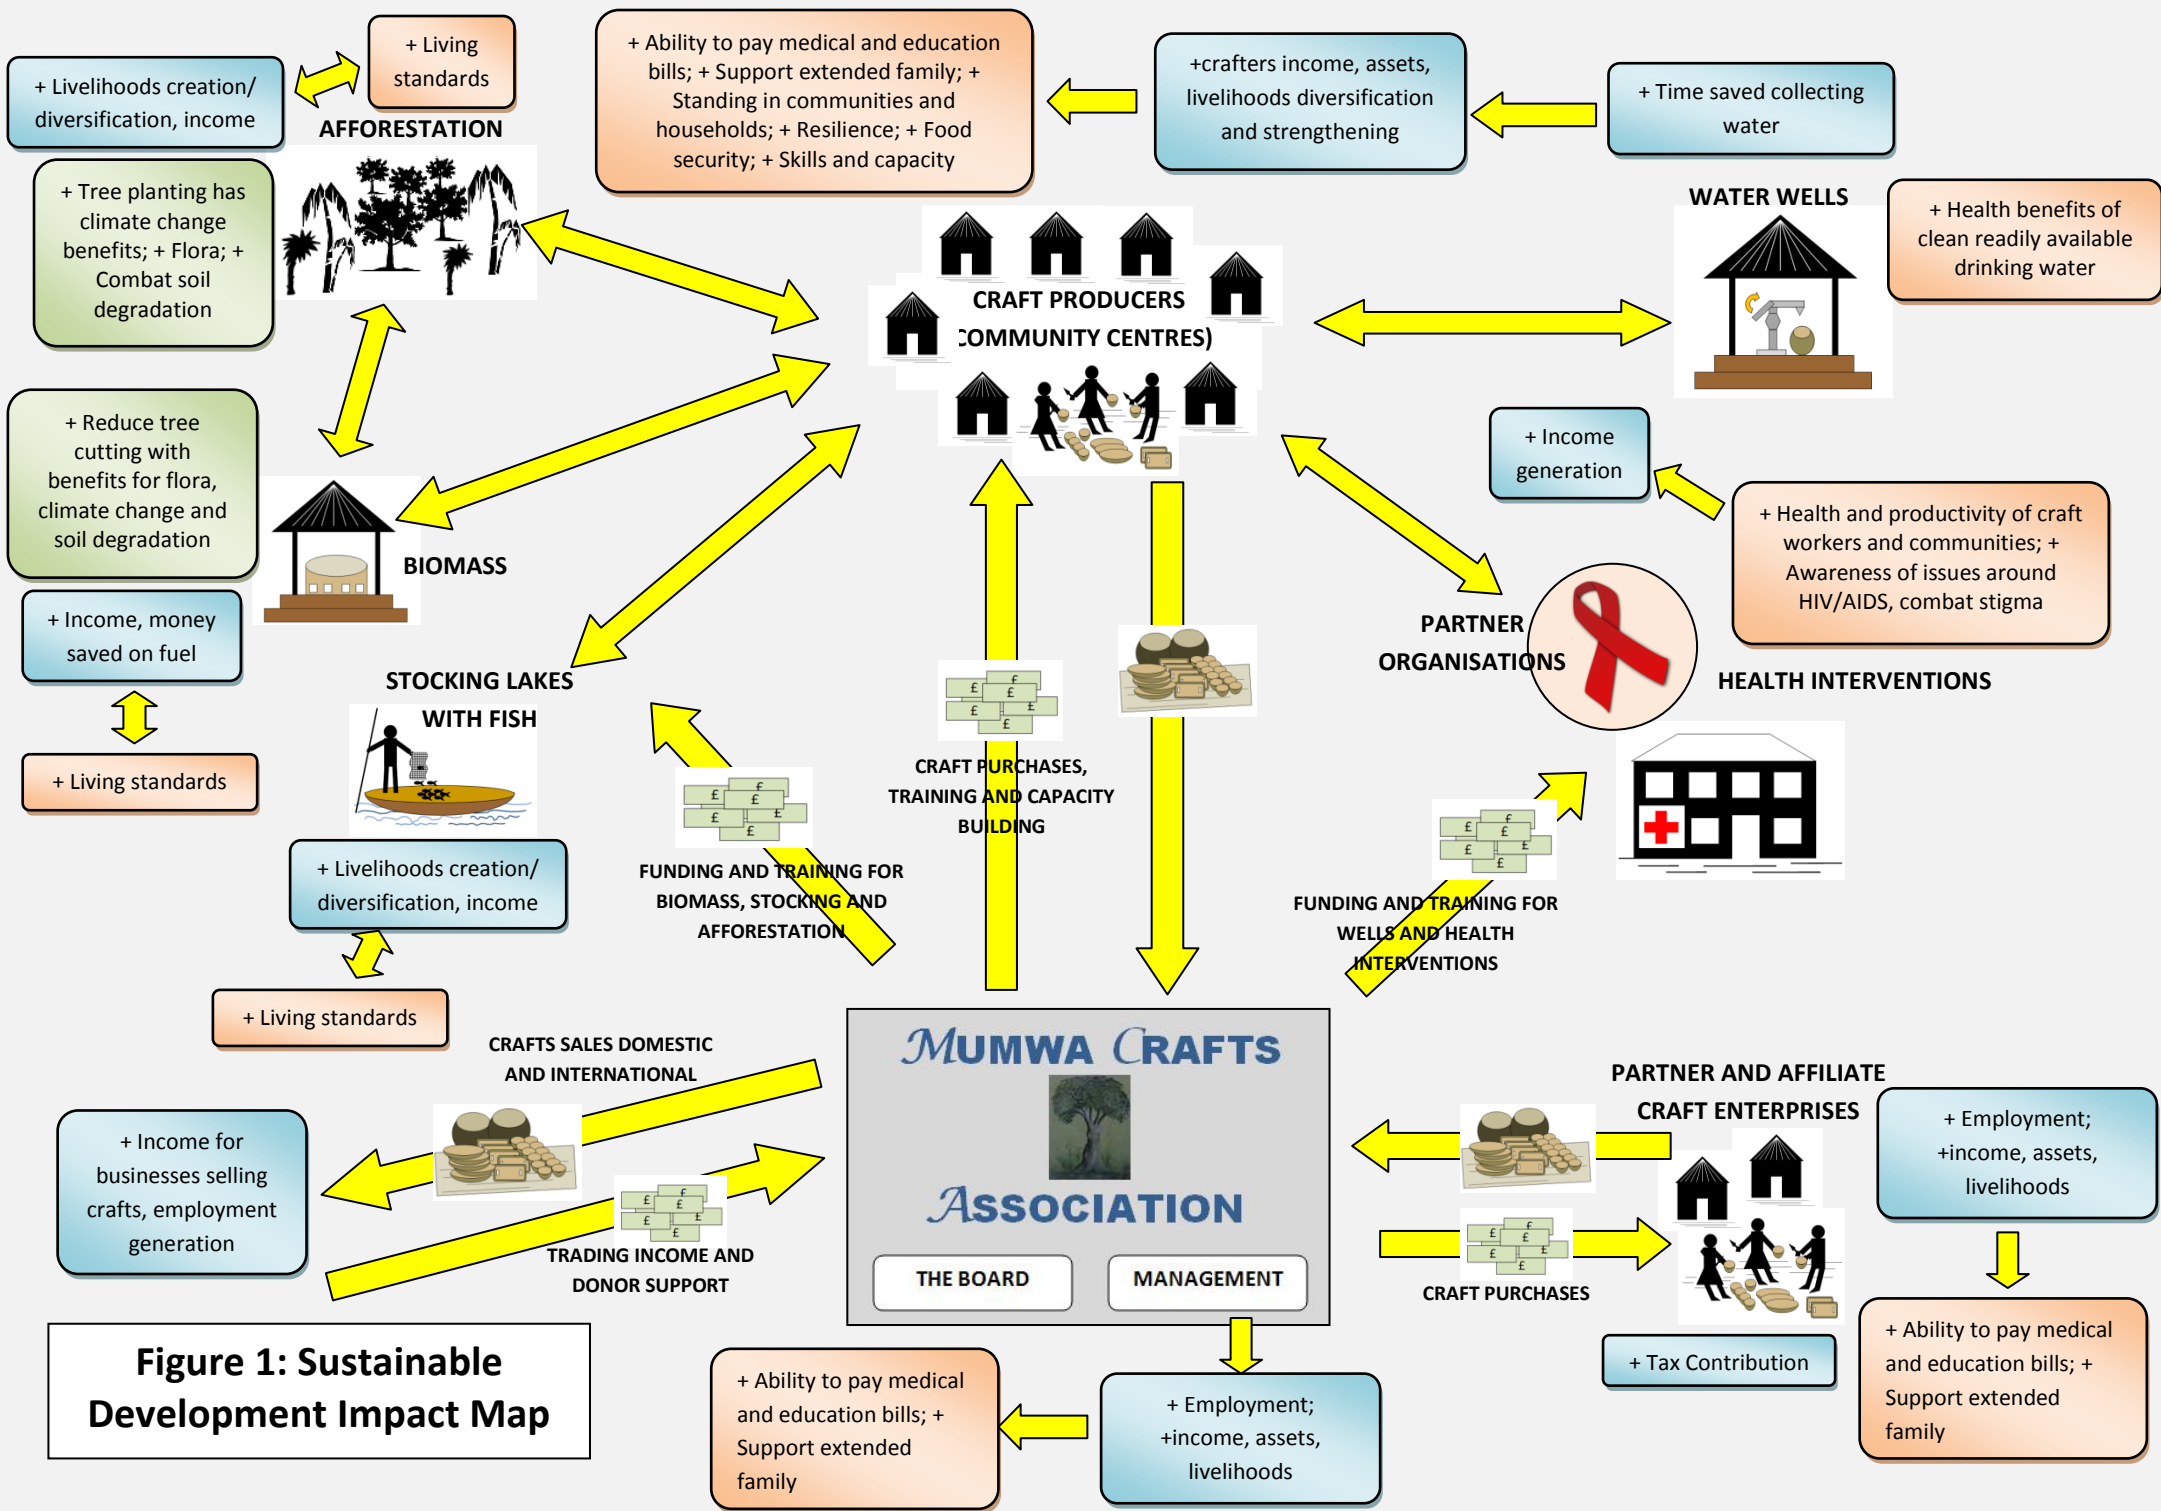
+ Livelihoods creation/ diversification, income

+ Living standards

AFFORESTATION

+ Ability to pay medical and education bills; + Support extended family; + Standing in communities and households; + Resilience; + Food security; + Skills and capacity

+crafters income, assets, livelihoods diversification and strengthening

+ Time saved collecting water

+ Tree planting has climate change benefits; + Flora; + Combat soil degradation

WATER WELLS

+ Health benefits of clean readily available drinking water

CRAFT PRODUCERS
COMMUNITY CENTRES)

+ Reduce tree cutting with benefits for flora, climate change and soil degradation

BIOMASS

+ Income generation

+ Health and productivity of craft workers and communities; + Awareness of issues around HIV/AIDS, combat stigma

+ Income, money saved on fuel

PARTNER ORGANISATIONS

HEALTH INTERVENTIONS

STOCKING LAKES WITH FISH

+ Living standards

CRAFT PURCHASES, TRAINING AND CAPACITY BUILDING

+ Livelihoods creation/ diversification, income

FUNDING AND TRAINING FOR BIOMASS, STOCKING AND AFFORESTATION

FUNDING AND TRAINING FOR WELLS AND HEALTH INTERVENTIONS

+ Living standards

CRAFTS SALES DOMESTIC AND INTERNATIONAL

MUMWA CRAFTS ASSOCIATION

THE BOARD

MANAGEMENT

PARTNER AND AFFILIATE CRAFT ENTERPRISES

+ Income for businesses selling crafts, employment generation

+ Employment; +income, assets, livelihoods

TRADING INCOME AND DONOR SUPPORT

CRAFT PURCHASES

+ Tax Contribution

Figure 1: Sustainable Development Impact Map

+ Ability to pay medical and education bills; + Support extended family

+ Employment; +income, assets, livelihoods

+ Ability to pay medical and education bills; + Support extended family